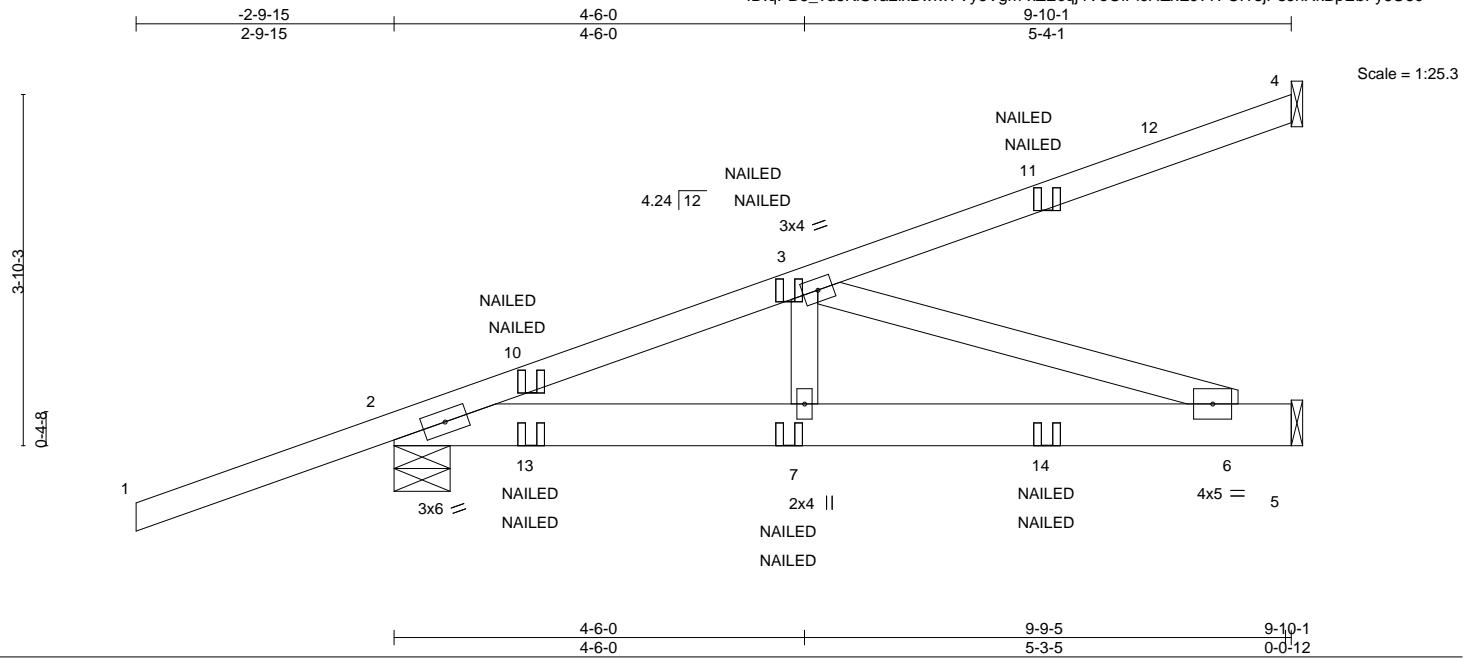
ID:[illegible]

-2-9-15
2-9-15

4-6-0
4-6-0

9-10-1
5-4-1

Scale = 1:25.3

3-10-3

0-4-8

4.24 $\lceil 12$

NAILED
NAILED

NAILED
NAILED
11

12

4

3x4 =

3

NAILED
NAILED
10

2

1

3x6 =

13
NAILED
NAILED

7
2x4 ||
NAILED
NAILED

14
NAILED
NAILED

6
4x5 =

5

4-6-0
4-6-0

9-9-5
5-3-5

9-10-1
0-0-12